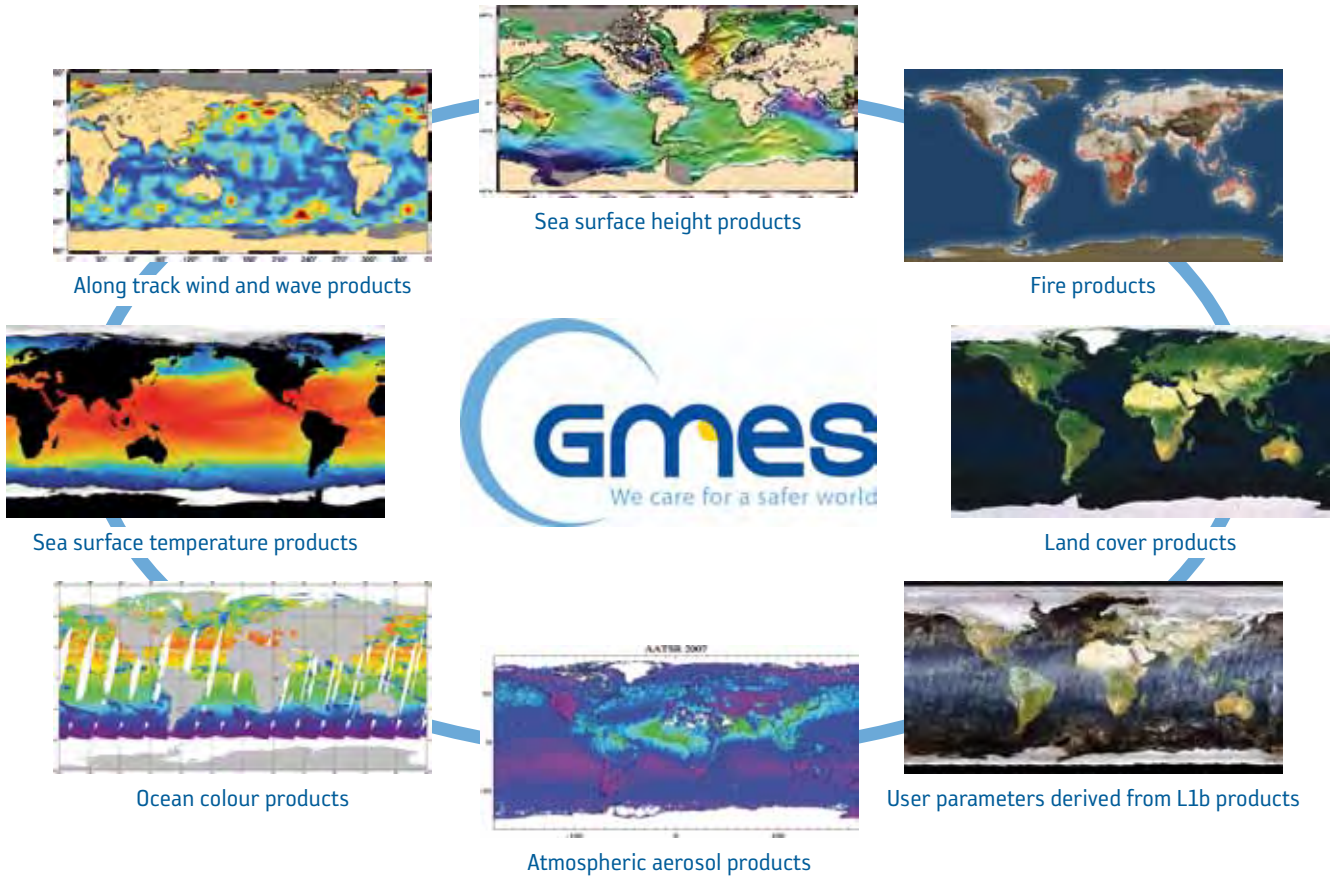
Sea surface height products

Along track wind and wave products

Fire products

GMES
We care for a safer world

Sea surface temperature products

Land cover products

AATSR 2007

Ocean colour products

User parameters derived from L1b products

Atmospheric aerosol products